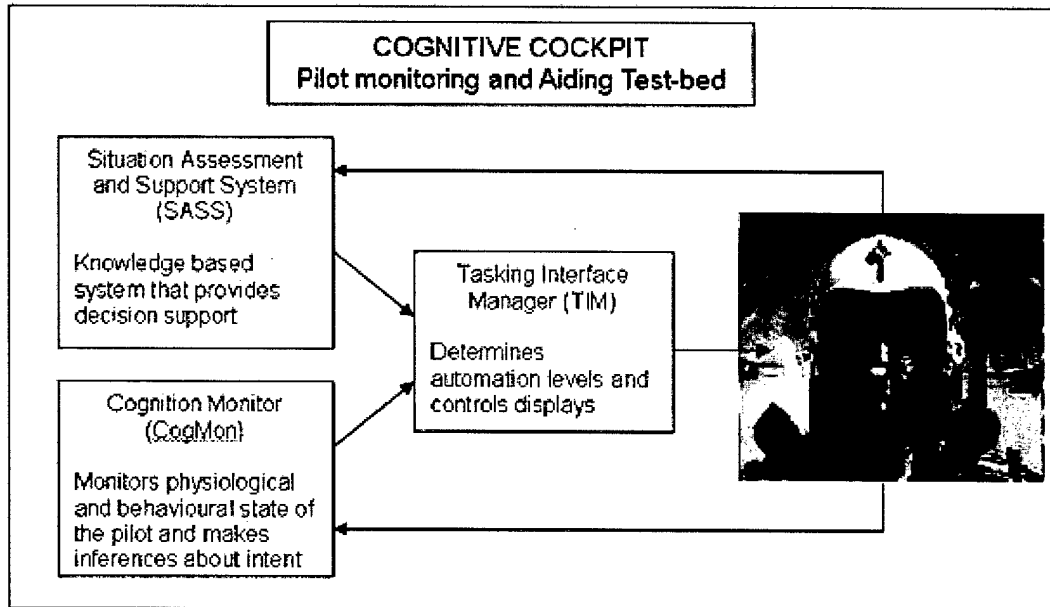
COGNITIVE COCKPIT
Pilot monitoring and Aiding Test-bed

Situation Assessment and Support System (SASS)

Knowledge based system that provides decision support

Cognition Monitor (CogMon)

Monitors physiological and behavioural state of the pilot and makes inferences about intent

Tasking Interface Manager (TIM)

Determines automation levels and controls displays